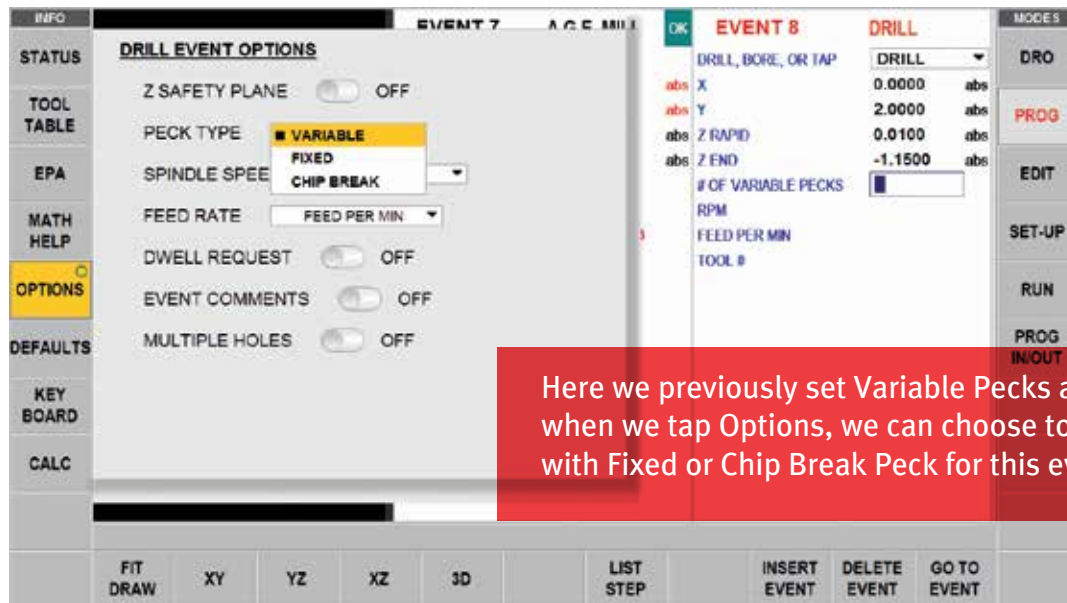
INFO

STATUS

TOOL TABLE

EPA

MATH HELP

OPTIONS

DEFAULTS

KEY BOARD

CALC

DRILL EVENT OPTIONS

Z SAFETY PLANE OFF

PECK TYPE

VARIABLE

FIXED

CHIP BREAK

SPINDLE SPEE

FEED RATE FEED PER MIN

DWELL REQUEST OFF

EVENT COMMENTS OFF

MULTIPLE HOLES OFF

EVENT 7 A G E MILL

OK

EVENT 8 DRILL

DRILL, BORE, OR TAP DRILL

abs X 0.0000 abs

abs Y 2.0000 abs

abs Z RAPID 0.0100 abs

abs Z END -1.1500 abs

# OF VARIABLE PECKS

RPM

FEED PER MIN

TOOL #

MODES

DRO

PROG

EDIT

SET-UP

RUN

PROG IN/OUT

Here we previously set Variable Pecks a when we tap Options, we can choose to with Fixed or Chip Break Peck for this ev

FIT DRAW

XY

YZ

XZ

3D

LIST STEP

INSERT EVENT

DELETE EVENT

GO TO EVENT